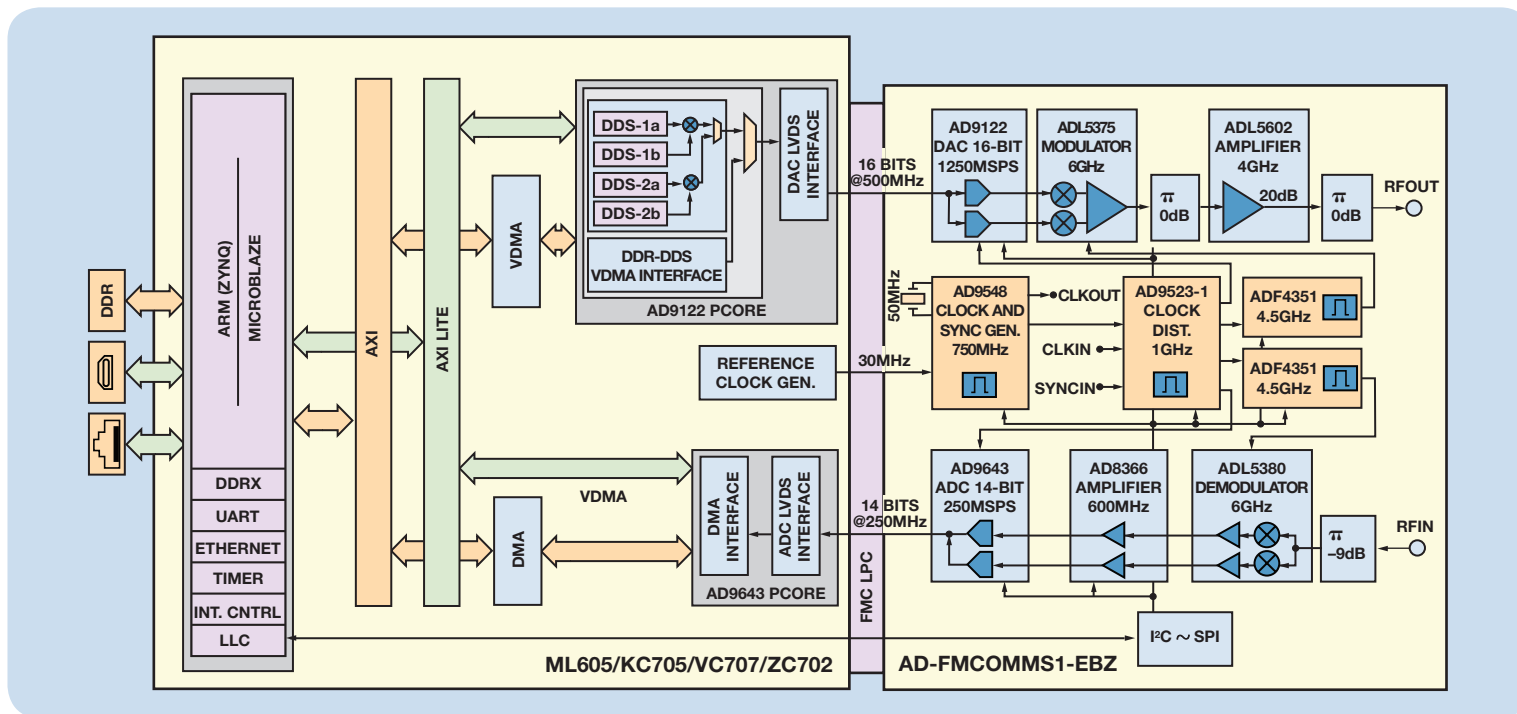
DDR

ARM (ZYNQ)
MICROBLAZE

DDRX
UART
ETHERNET
TIMER
INT. CNTRL
LLC

AXI
AXI LITE

DDS-1a
DDS-1b
DDS-2a
DDS-2b
DDR-DDS VDMA INTERFACE
DAC LVDS INTERFACE
AD9122 PCORE

VDMA

VDMA

DMA
DMA INTERFACE
ADC LVDS INTERFACE
AD9643 PCORE

ML605/KC705/VC707/ZC702

FMC LPC

16 BITS @500MHz

AD9122 DAC 16-BIT 1250MSPS

ADL5375 MODULATOR 6GHz

$\pi$ 0dB

ADL5602 AMPLIFIER 4GHz
20dB

$\pi$ 0dB

RFOUT

50MHz

AD9548 CLOCK AND SYNC GEN. 750MHz

CLKOUT

AD9523-1 CLOCK DIST. 1GHz

CLKIN
SYNCIN

ADF4351 4.5GHz

ADF4351 4.5GHz

REFERENCE CLOCK GEN.

30MHz

14 BITS @250MHz

AD9643 ADC 14-BIT 250MSPS

AD8366 AMPLIFIER 600MHz

ADL5380 DEMODULATOR 6GHz

$\pi$ –9dB

RFIN

I²C ~ SPI

AD-FMCOMMS1-EBZ